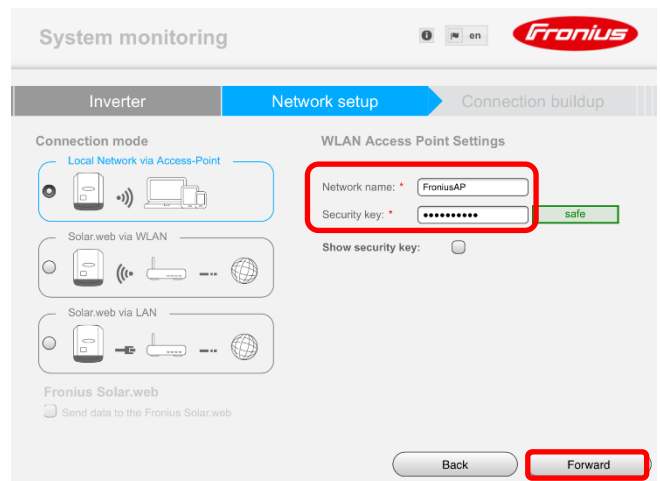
System monitoring

i en

Fronius

Inverter

Network setup

Connection buildup

Connection mode

Local Network via Access-Point

Solar.web via WLAN

Solar.web via LAN

Fronius Solar.web

Send data to the Fronius Solar.web

WLAN Access Point Settings

Network name: * FroniusAP

Security key: * ●●●●●●●●●● safe

Show security key:

Back

Forward